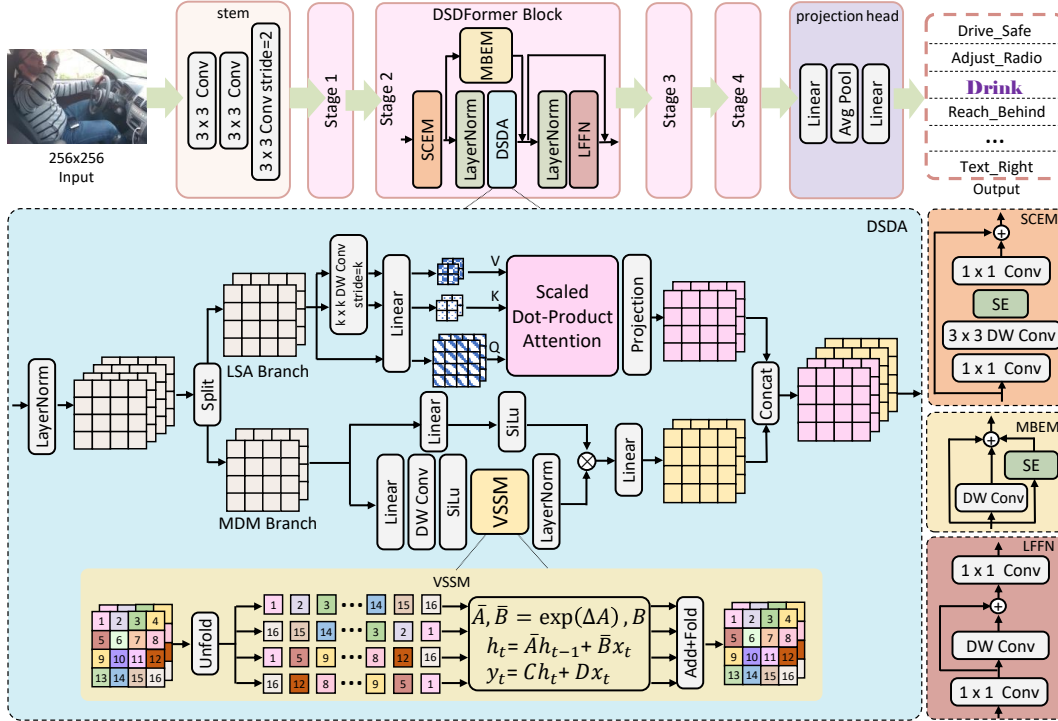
256x256
Input

stem
3 x 3 Conv
3 x 3 Conv
3 x 3 Conv stride=2

Stage 1

DSDFormer Block
Stage 2
SCEM
LayerNorm
MBEM
DSDA
LayerNorm
LFFN

Stage 3
Stage 4

projection head
Linear
Avg Pool
Linear

Drive_Safe
Adjust_Radio
Drink
Reach_Behind
...
Text_Right
Output

DSDA
LayerNorm
Split
LSA Branch
k x k DW Conv stride=k
Linear
V
K
Q
Scaled Dot-Product Attention
Projection
Concat
MDM Branch
Linear
SiLu
Linear
DW Conv
SiLu
VSSM
LayerNorm
Linear

VSSM
| 1 | 2 | 3 | 4 |
|---|---|---|---|
| 5 | 6 | 7 | 8 |
| 9 | 10 | 11 | 12 |
| 13 | 14 | 15 | 16 |

Unfold
1 2 3 ... 14 15 16
16 15 14 ... 3 2 1
1 5 9 ... 8 12 16
16 12 8 ... 9 5 1
$\bar{A}, \bar{B} = \exp(\Delta A), B$
$h_t = \bar{A}h_{t-1} + \bar{B}x_t$
$y_t = Ch_t + Dx_t$
Add+Fold

| 1 | 2 | 3 | 4 |
|---|---|---|---|
| 5 | 6 | 7 | 8 |
| 9 | 10 | 11 | 12 |
| 13 | 14 | 15 | 16 |

SCEM
1 x 1 Conv
SE
3 x 3 DW Conv
1 x 1 Conv

MBEM
SE
DW Conv

LFFN
1 x 1 Conv
DW Conv
1 x 1 Conv